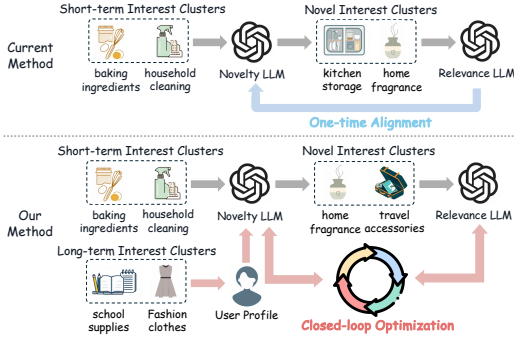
Current Method

Short-term Interest Clusters

baking ingredients

household cleaning

Novelty LLM

Novel Interest Clusters

kitchen storage

home fragrance

Relevance LLM

One-time Alignment

Our Method

Short-term Interest Clusters

baking ingredients

household cleaning

Novelty LLM

Novel Interest Clusters

home fragrance

travel accessories

Relevance LLM

Long-term Interest Clusters

school supplies

Fashion clothes

User Profile

Closed-loop Optimization